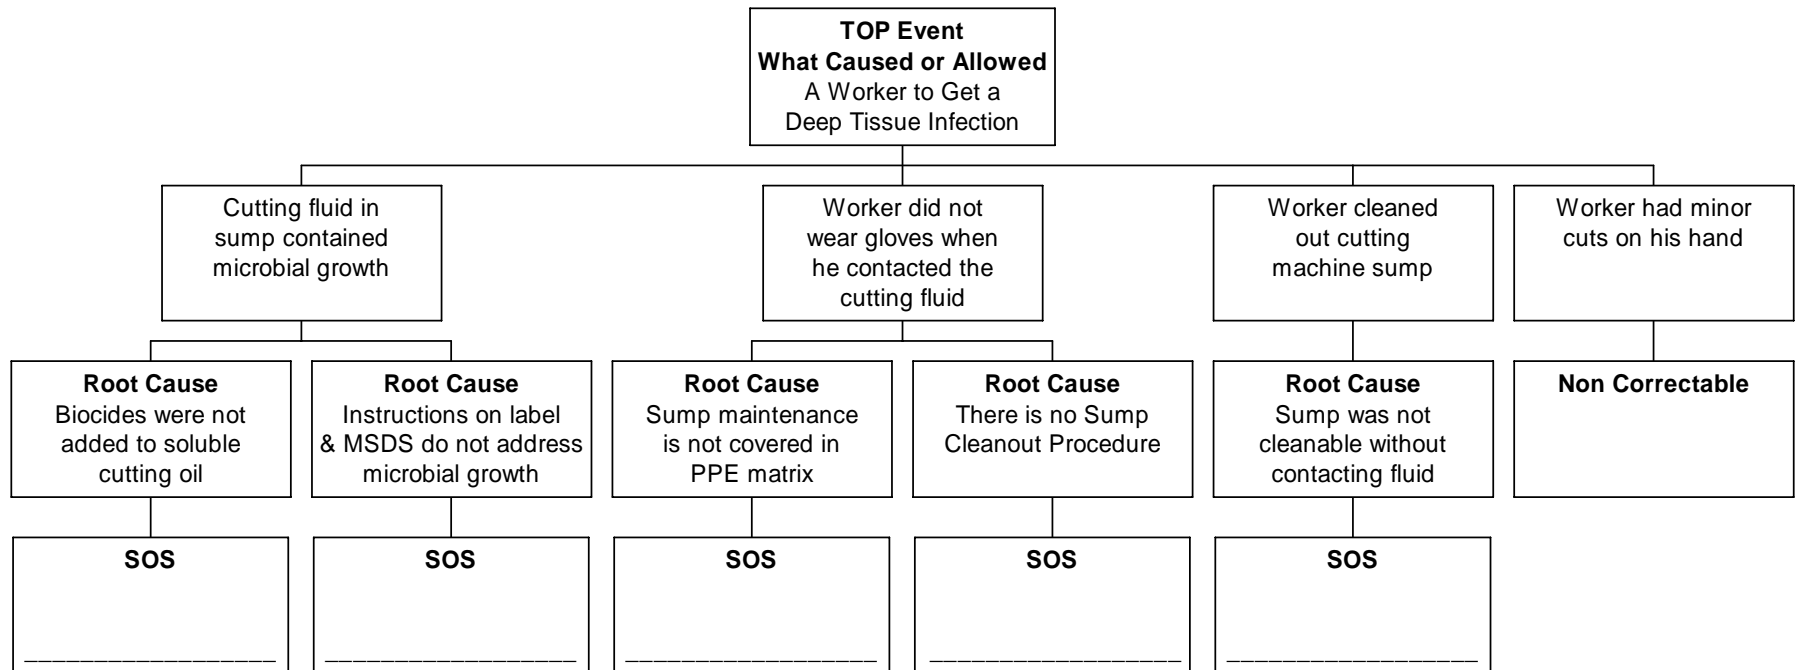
**TOP Event**
**What Caused or Allowed**
A Worker to Get a Deep Tissue Infection

Cutting fluid in sump contained microbial growth

Worker did not wear gloves when he contacted the cutting fluid

Worker cleaned out cutting machine sump

Worker had minor cuts on his hand

**Root Cause**
Biocides were not added to soluble cutting oil

**Root Cause**
Instructions on label & MSDS do not address microbial growth

**Root Cause**
Sump maintenance is not covered in PPE matrix

**Root Cause**
There is no Sump Cleanout Procedure

**Root Cause**
Sump was not cleanable without contacting fluid

**Non Correctable**

**SOS**
________________

**SOS**
________________

**SOS**
________________

**SOS**
________________

**SOS**
________________